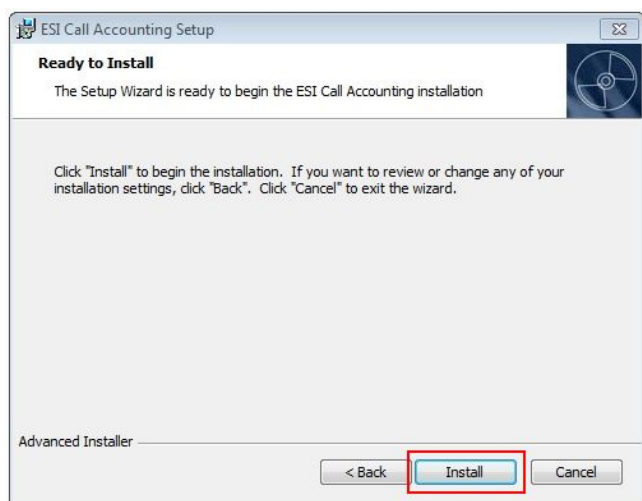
ESI Call Accounting Setup

Ready to Install

The Setup Wizard is ready to begin the ESI Call Accounting installation

Click "Install" to begin the installation. If you want to review or change any of your installation settings, click "Back". Click "Cancel" to exit the wizard.

Advanced Installer

< Back

Install

Cancel